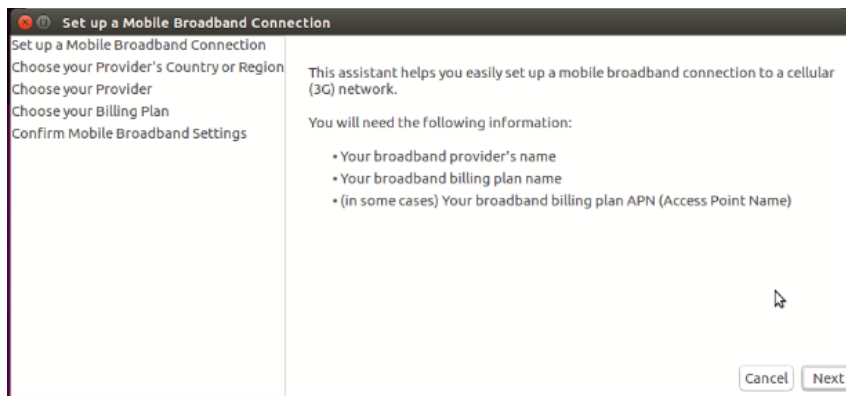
Set up a Mobile Broadband Connection

Set up a Mobile Broadband Connection
Choose your Provider's Country or Region
Choose your Provider
Choose your Billing Plan
Confirm Mobile Broadband Settings

This assistant helps you easily set up a mobile broadband connection to a cellular (3G) network.

You will need the following information:

• Your broadband provider's name
• Your broadband billing plan name
• (in some cases) Your broadband billing plan APN (Access Point Name)

Cancel
Next